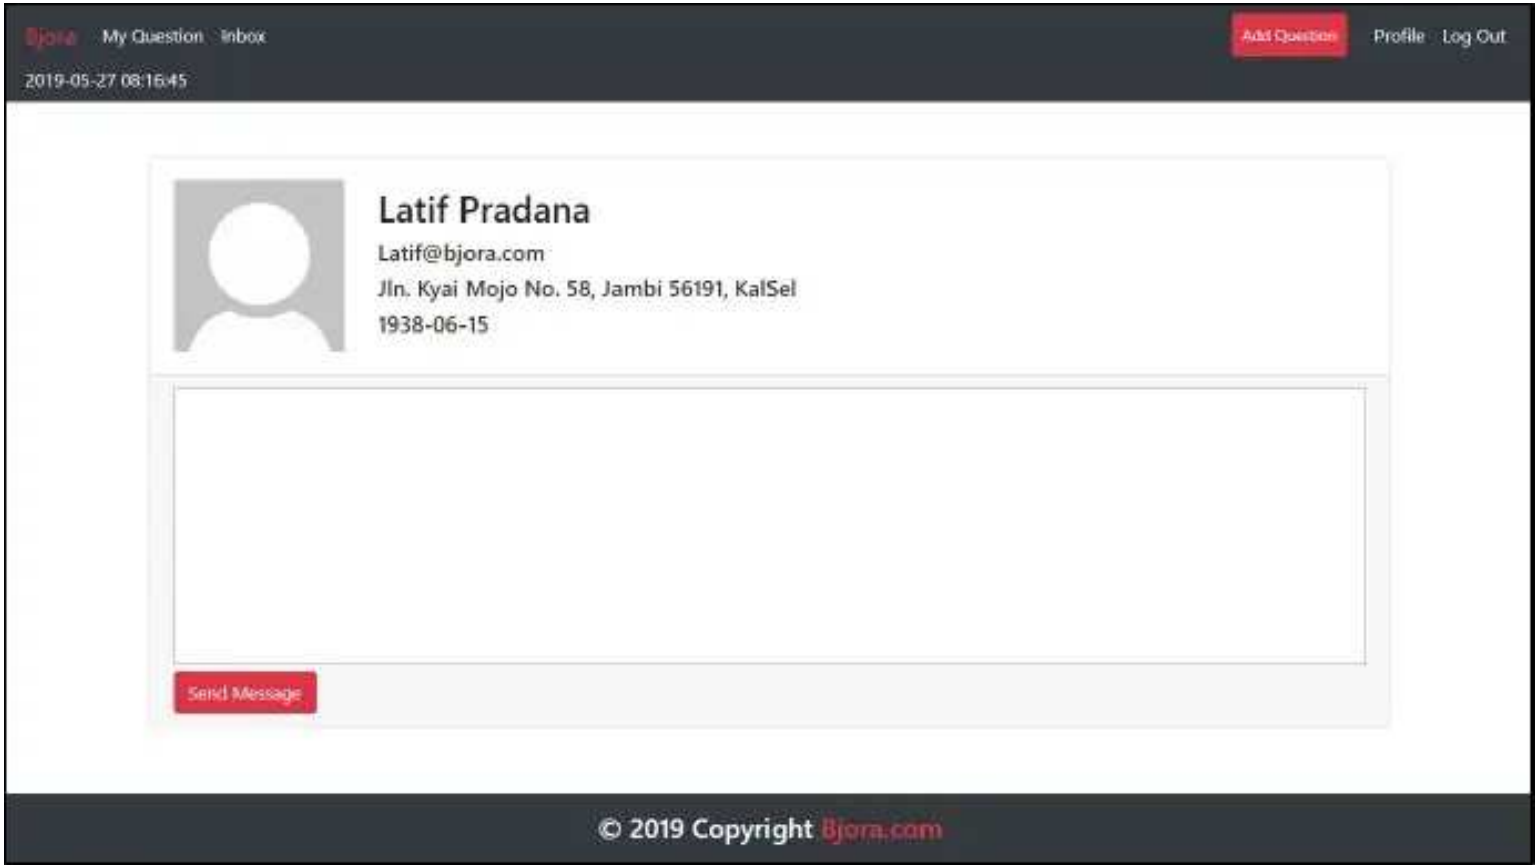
Bjora My Question Inbox

2019-05-27 08:16:45

Add Question Profile Log Out

Latif Pradana

Latif@bjora.com

Jln. Kyai Mojo No. 58, Jambi 56191, KalSel

1938-06-15

Send Message

© 2019 Copyright Bjora.com